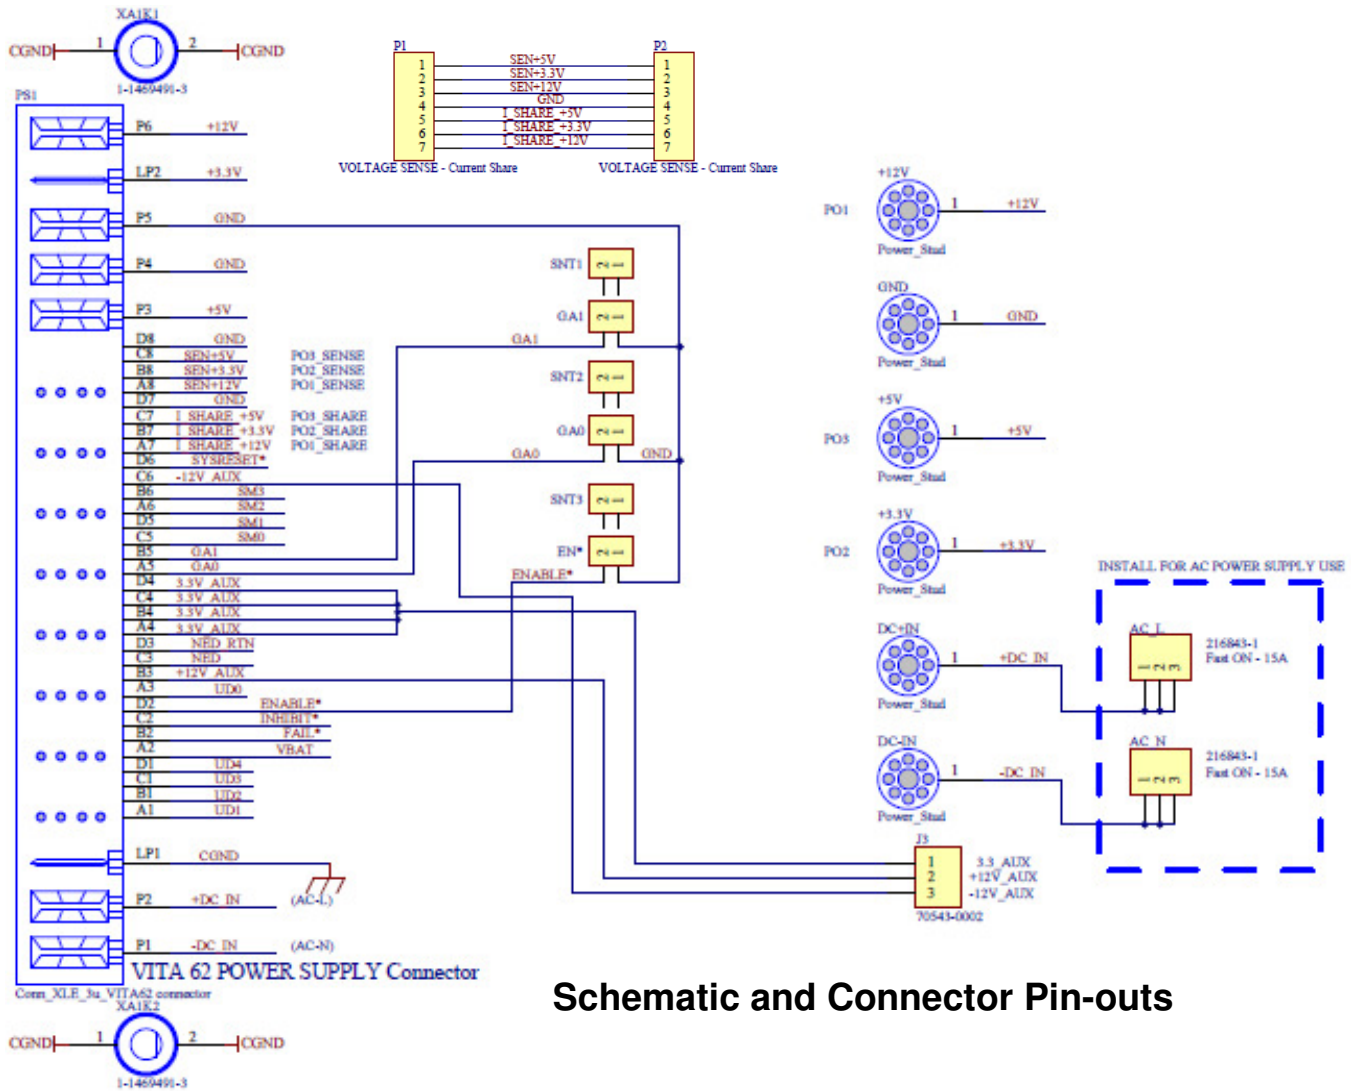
XA1K1
CGND 1 2 CGND
1-1469491-3
PS1
P6 +12V
LP2 +3.3V
P5 GND
P4 GND
P3 +5V
D8 GND
C8 SEN+5V PO3_SENSE
B8 SEN+3.3V PO2_SENSE
A8 SEN+12V PO1_SENSE
D7 GND
C7 I_SHARE_+5V PO3_SHARE
B7 I_SHARE_+3.3V PO2_SHARE
A7 I_SHARE_+12V PO1_SHARE
D6 SYSRESET*
C6 -12V_AUX
B6 SM3
A6 SM2
D5 SM1
C5 SM0
B5 GA1
A5 GA0
D4 3.3V_AUX
C4 3.3V_AUX
B4 3.3V_AUX
A4 3.3V_AUX
D3 NED_RTN
C3 NED
B3 +12V_AUX
A3 UD0
D2 ENABLE*
C2 INHIBIT*
B2 FAIL*
A2 VBAT
D1 UD4
C1 UD3
B1 UD2
A1 UD1
LP1 CGND
P2 +DC_IN (AC-L)
P1 -DC_IN (AC-N)
VITA 62 POWER SUPPLY Connector
Conn_XLE_3u_VITA62 connector
XA1K2
CGND 1 2 CGND
1-1469491-3

P1
1 2 3 4 5 6 7
SEN+5V
SEN+3.3V
SEN+12V
GND
I_SHARE_+5V
I_SHARE_+3.3V
I_SHARE_+12V
P2
1 2 3 4 5 6 7
VOLTAGE SENSE - Current Share
VOLTAGE SENSE - Current Share

SNT1
GA1
GA1
SNT2
GA0
GA0
GND
SNT3
EN*
ENABLE*

+12V
PO1 1 +12V
Power_Stud
GND
1 GND
Power_Stud
+5V
PO3 1 +5V
Power_Stud
+3.3V
PO2 1 +3.3V
Power_Stud
DC+IN
1 +DC_IN
Power_Stud
DC-IN
1 -DC_IN
Power_Stud

INSTALL FOR AC POWER SUPPLY USE
AC_L
216843-1
Fast ON - 15A
AC_N
216843-1
Fast ON - 15A

J3
1 3.3_AUX
2 +12V_AUX
3 -12V_AUX
70543-0002

Schematic and Connector Pin-outs